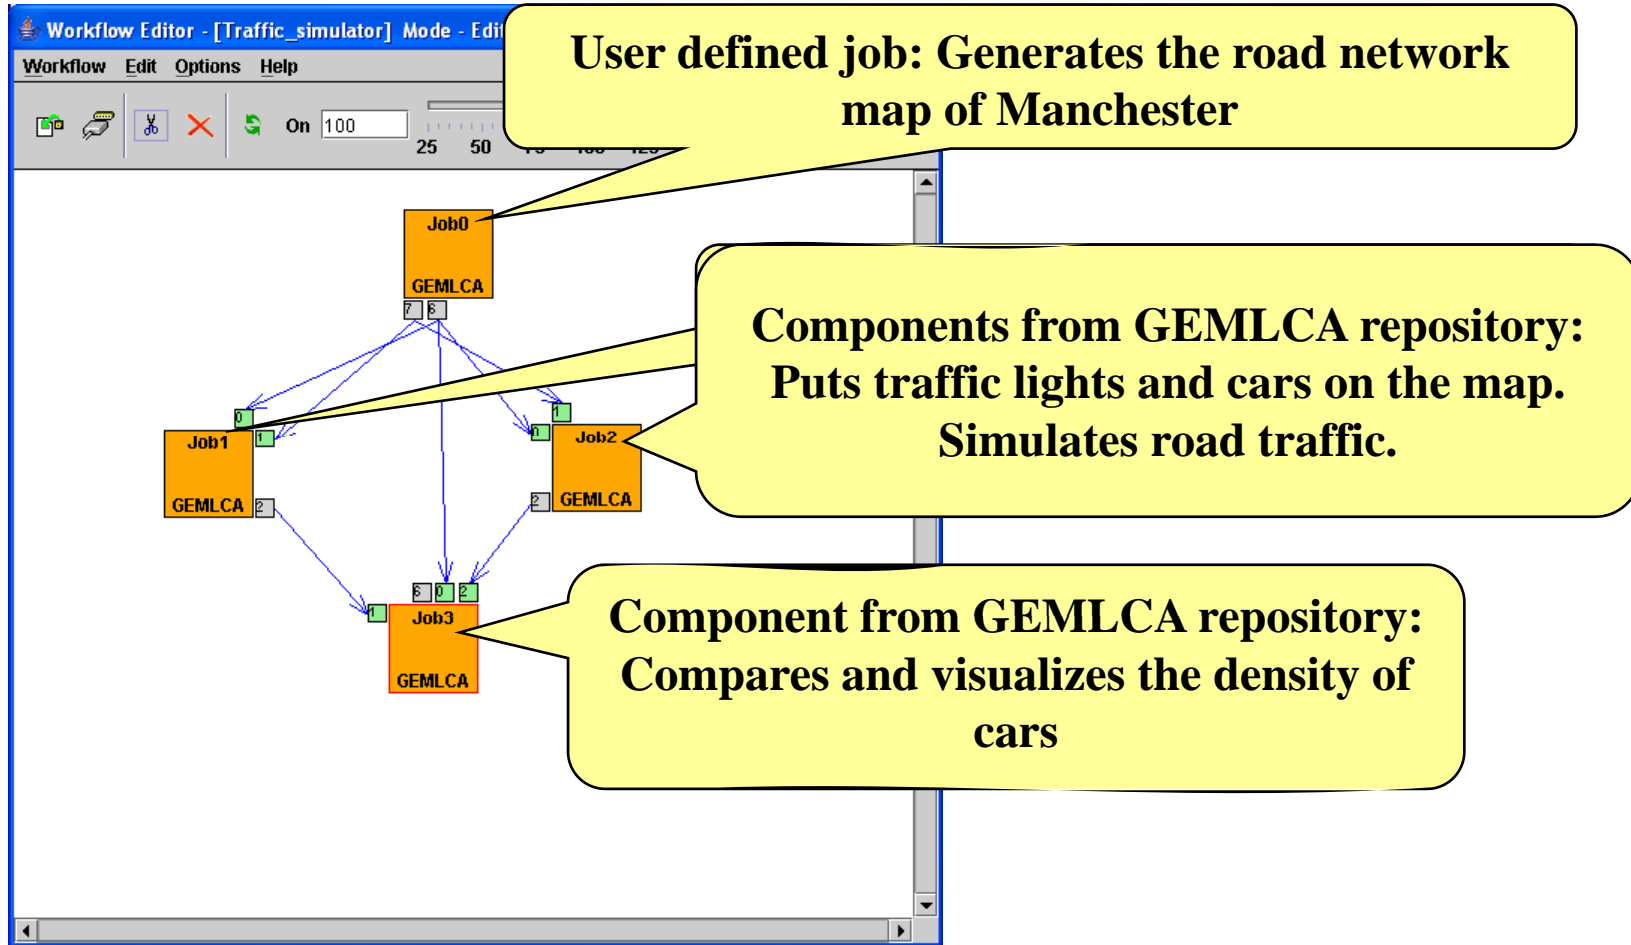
Workflow Editor - [Traffic_simulator] Mode - Edit

Workflow Edit Options Help

On 100

25 50

User defined job: Generates the road network map of Manchester

Job0

GEMLCA

7 8

Components from GEMLCA repository: Puts traffic lights and cars on the map. Simulates road traffic.

0

1

Job1

GEMLCA

2

1

0

Job2

GEMLCA

2

8 0 2

1

Job3

GEMLCA

Component from GEMLCA repository: Compares and visualizes the density of cars